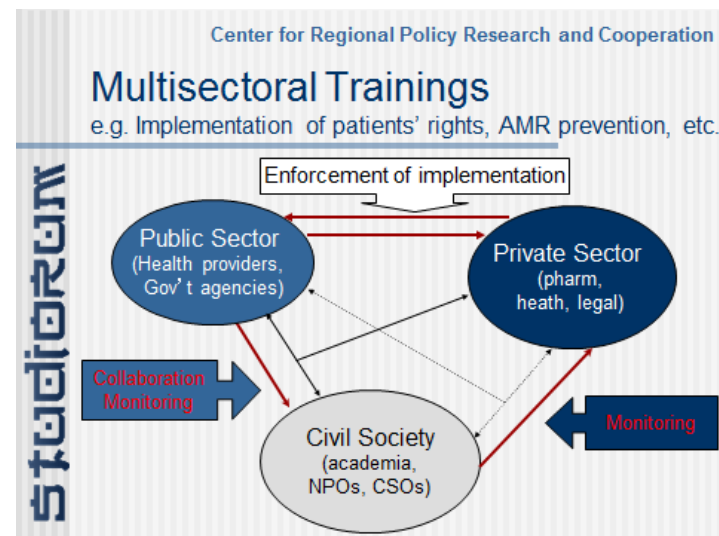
Center for Regional Policy Research and Cooperation

Multisectoral Trainings

e.g. Implementation of patients' rights, AMR prevention, etc.

studiorum

Enforcement of implementation

Public Sector
(Health providers, Gov't agencies)

Private Sector
(pharm, heath, legal)

Collaboration Monitoring

Civil Society
(academia, NPOs, CSOs)

Monitoring